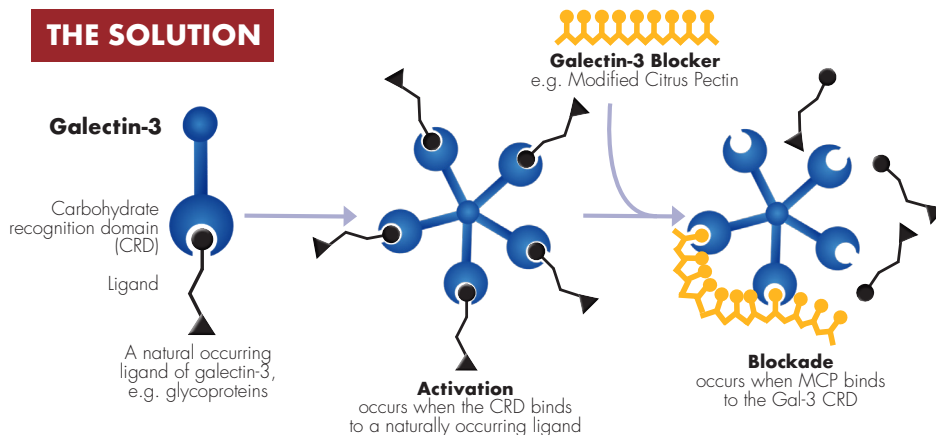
THE SOLUTION

Galectin-3 Blocker
e.g. Modified Citrus Pectin

Galectin-3

Carbohydrate recognition domain (CRD)

Ligand

A natural occurring ligand of galectin-3, e.g. glycoproteins

Activation
occurs when the CRD binds to a naturally occurring ligand

Blockade
occurs when MCP binds to the Gal-3 CRD